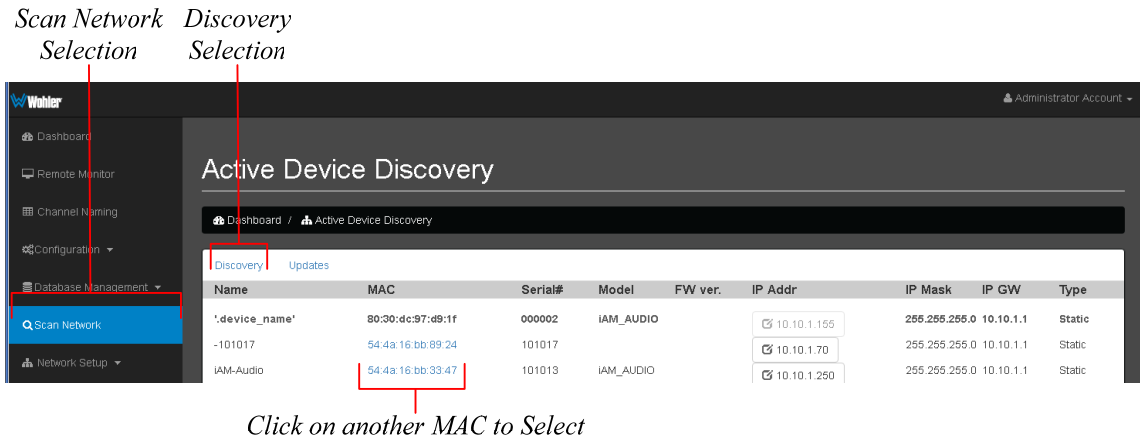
Scan Network Selection

Discovery Selection

Wohler

Administrator Account

Dashboard

Remote Monitor

Channel Naming

Configuration

Database Management

Scan Network

Network Setup

Active Device Discovery

Dashboard / Active Device Discovery

Discovery Updates

| Name | MAC | Serial# | Model | FW ver. | IP Addr | IP Mask | IP GW | Type |
|---|---|---|---|---|---|---|---|---|
| '.device_name' | 80:30:dc:97:d9:1f | 000002 | iAM_AUDIO | | 10.10.1.155 | 255.255.255.0 | 10.10.1.1 | Static |
| -101017 | 54:4a:16:bb:89:24 | 101017 | | | 10.10.1.70 | 255.255.255.0 | 10.10.1.1 | Static |
| iAM-Audio | 54:4a:16:bb:33:47 | 101013 | iAM_AUDIO | | 10.10.1.250 | 255.255.255.0 | 10.10.1.1 | Static |

Click on another MAC to Select